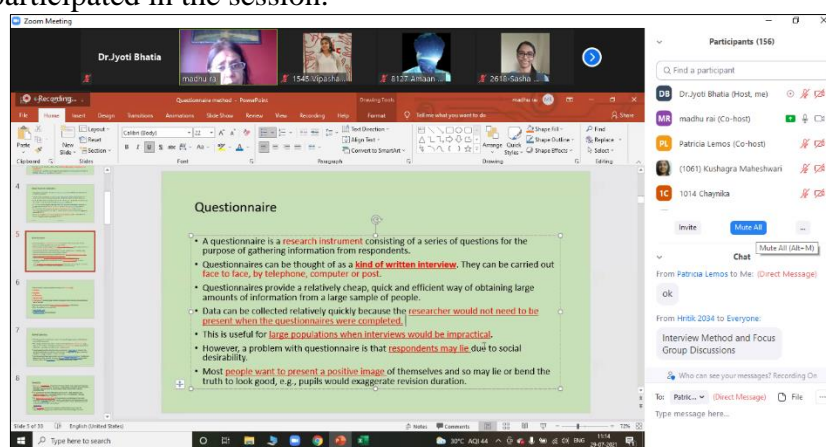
participated in the session.

Zoom Meeting

Dr.Jyoti Bhatia

madhu rai

1545 Vipasha

5137 Amaan

2618-Sasha

Recording...

Questionnaire method - PowerPoint

Drawing Tools

madhu rai

File Home Insert Design Transitions Animations Slide Show Review View Recording Help Format Tell me what you want to do Share

Paste Clipboard New Slide Layout Reset Section Slides Calibri (Body) 22 Font Paragraph Text Direction Align Text Convert to SmartArt Drawing Arrange Quick Styles Shape Fill Shape Outline Shape Effects Find Replace Select Editing

Questionnaire

• A questionnaire is a research instrument consisting of a series of questions for the purpose of gathering information from respondents.

• Questionnaires can be thought of as a kind of written interview. They can be carried out face to face, by telephone, computer or post.

• Questionnaires provide a relatively cheap, quick and efficient way of obtaining large amounts of information from a large sample of people.

• Data can be collected relatively quickly because the researcher would not need to be present when the questionnaires were completed.

• This is useful for large populations when interviews would be impractical.

• However, a problem with questionnaire is that respondents may lie due to social desirability.

• Most people want to present a positive image of themselves and so may lie or bend the truth to look good, e.g., pupils would exaggerate revision duration.

Slide 5 of 33 English (United States) Notes Comments 72%

Participants (156)

Find a participant

DB Dr.Jyoti Bhatia (Host, me)

MR madhu rai (Co-host)

PL Patricia Lemos (Co-host)

(1061) Kushagra Maheshwari

1C 1014 Chaynika

Invite Mute All ...

Mute All (Alt+M)

Chat

From Patricia Lemos to Me: (Direct Message)

ok

From Hritik 2034 to Everyone:

Interview Method and Focus Group Discussions

Who can see your messages? Recording On

To: Patric... (Direct Message) File

Type message here...

Type here to search

30°C AQI 44 ENG 11:14 29-07-2021